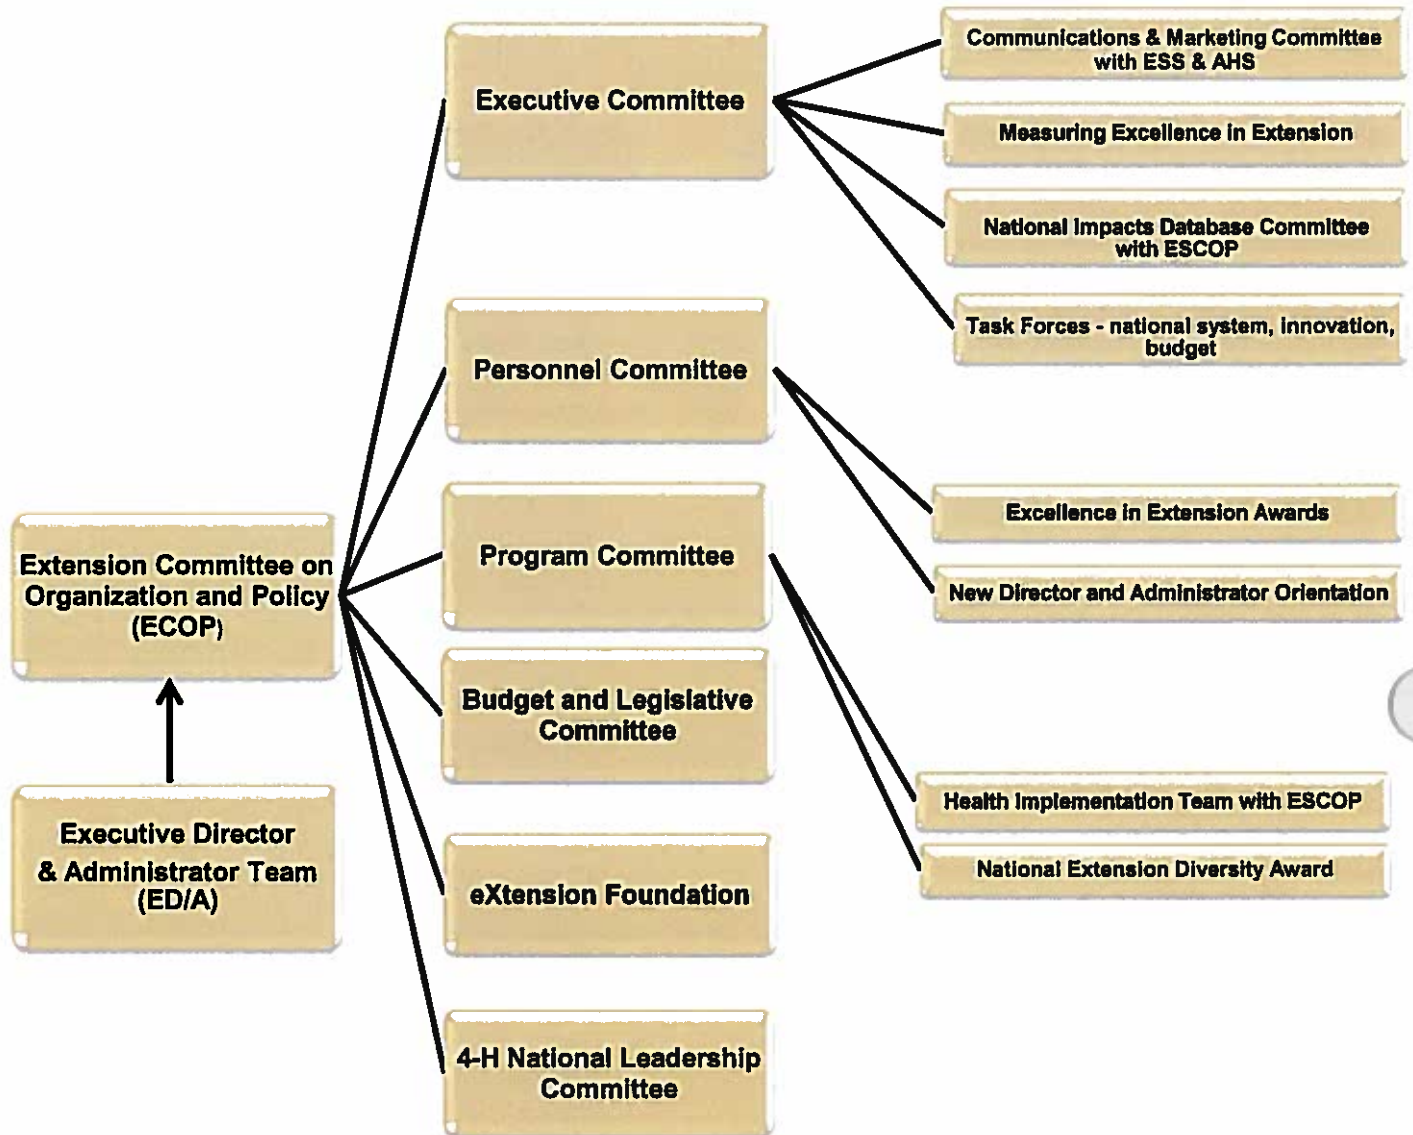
Extension Committee on Organization and Policy (ECOP)

Executive Director & Administrator Team (ED/A)

Executive Committee

Communications & Marketing Committee with ESS & AHS

Measuring Excellence in Extension

National Impacts Database Committee with ESCOP

Task Forces - national system, innovation, budget

Personnel Committee

Excellence in Extension Awards

New Director and Administrator Orientation

Program Committee

Health Implementation Team with ESCOP

National Extension Diversity Award

Budget and Legislative Committee

eXtension Foundation

4-H National Leadership Committee